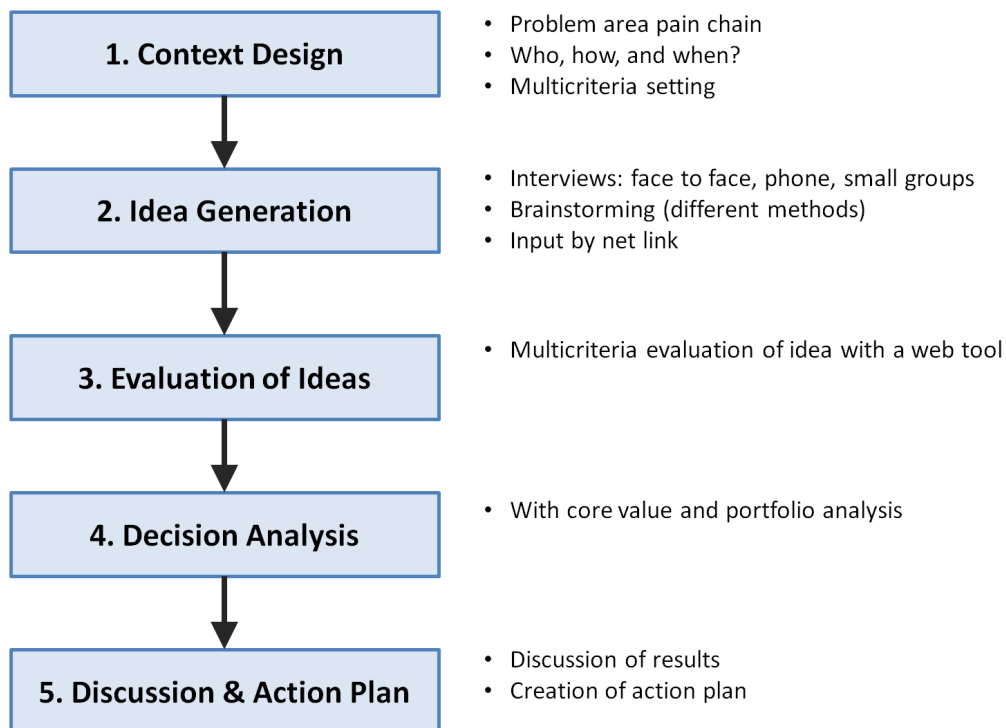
1. Context Design

- Problem area pain chain
- Who, how, and when?
- Multicriteria setting

2. Idea Generation

- Interviews: face to face, phone, small groups
- Brainstorming (different methods)
- Input by net link

3. Evaluation of Ideas

- Multicriteria evaluation of idea with a web tool

4. Decision Analysis

- With core value and portfolio analysis

5. Discussion & Action Plan

- Discussion of results
- Creation of action plan